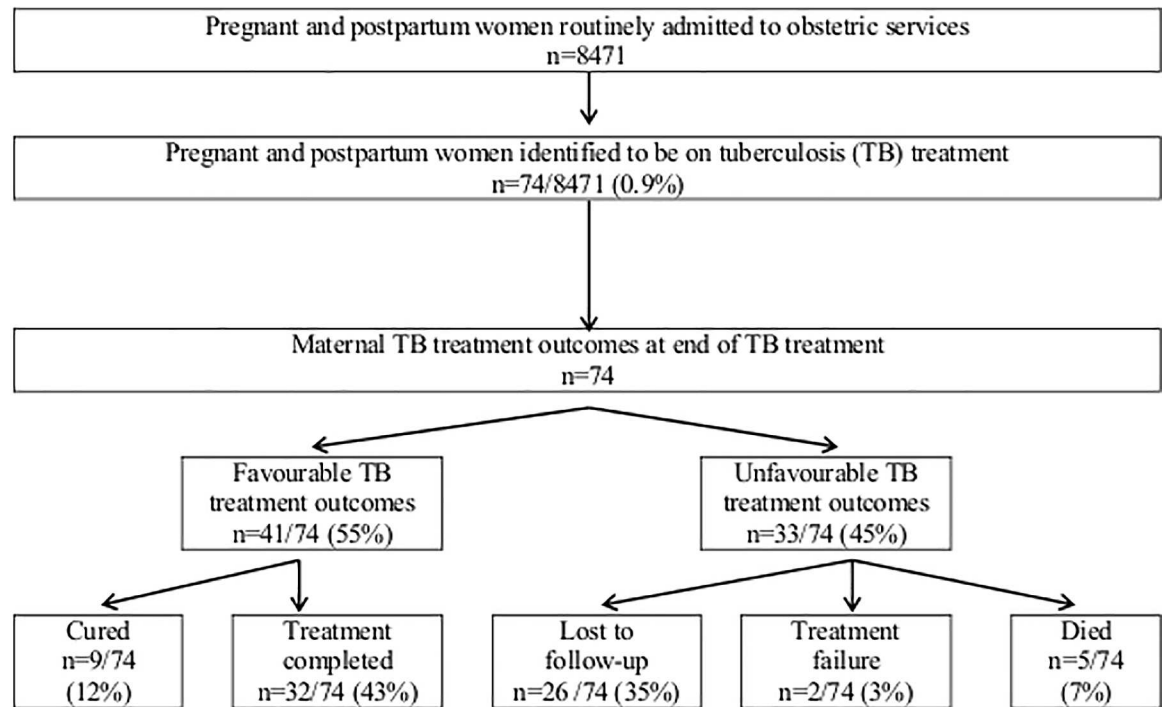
Pregnant and postpartum women routinely admitted to obstetric services
n=8471

Pregnant and postpartum women identified to be on tuberculosis (TB) treatment
n=74/8471 (0.9%)

Maternal TB treatment outcomes at end of TB treatment
n=74

Favourable TB treatment outcomes
n=41/74 (55%)

Unfavourable TB treatment outcomes
n=33/74 (45%)

Cured
n=9/74
(12%)

Treatment completed
n=32/74 (43%)

Lost to follow-up
n=26 /74 (35%)

Treatment failure
n=2/74 (3%)

Died
n=5/74
(7%)